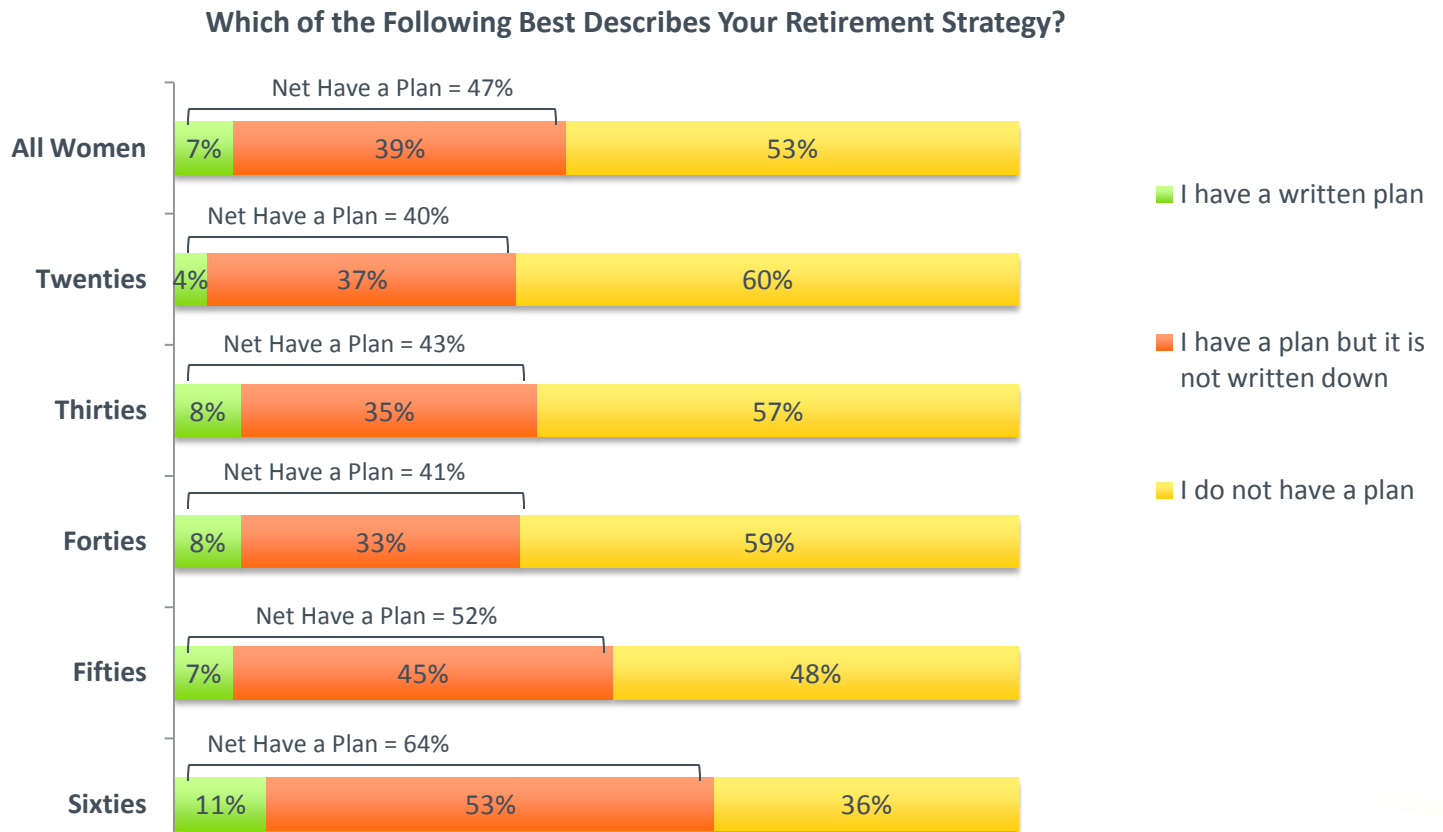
Which of the Following Best Describes Your Retirement Strategy?

Net Have a Plan = 47%

All Women 7% 39% 53%

Net Have a Plan = 40%

Twenties 4% 37% 60%

Net Have a Plan = 43%

Thirties 8% 35% 57%

Net Have a Plan = 41%

Forties 8% 33% 59%

Net Have a Plan = 52%

Fifties 7% 45% 48%

Net Have a Plan = 64%

Sixties 11% 53% 36%

I have a written plan

I have a plan but it is not written down

I do not have a plan